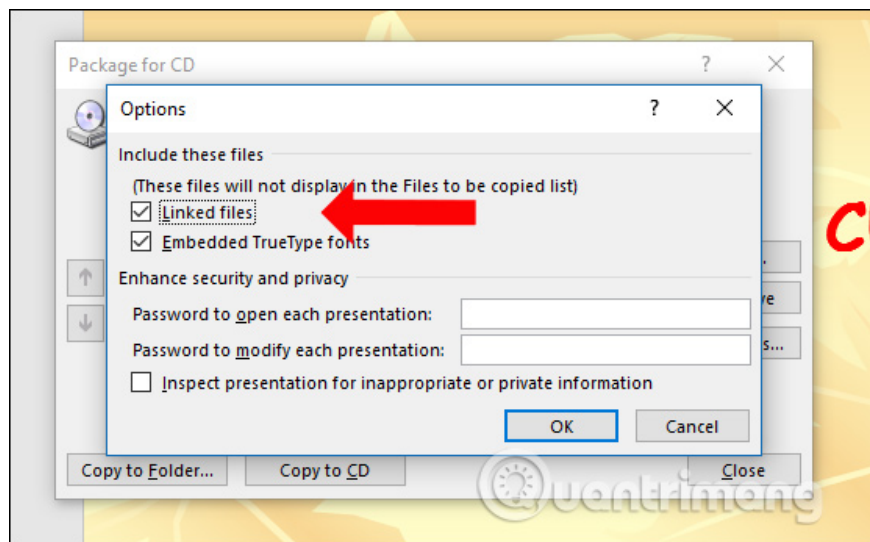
Package for CD ? ✕

Options ? ✕

Include these files

(These files will not display in the Files to be copied list)

Linked files

Embedded TrueType fonts

Enhance security and privacy

Password to open each presentation:

Password to modify each presentation:

Inspect presentation for inappropriate or private information

OK Cancel

Copy to Folder... Copy to CD Close

C

quantrimang